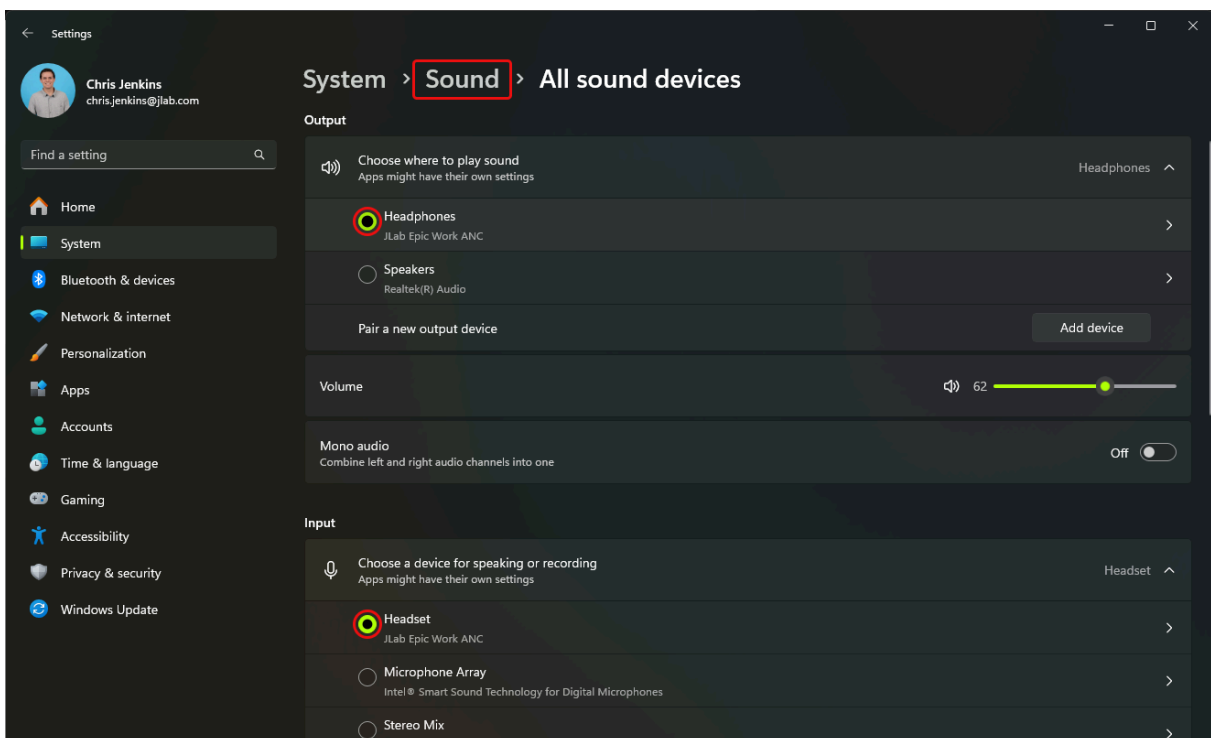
Settings

Chris Jenkins
chris.jenkins@jlab.com

Find a setting

Home
System
Bluetooth & devices
Network & internet
Personalization
Apps
Accounts
Time & language
Gaming
Accessibility
Privacy & security
Windows Update

System > Sound > All sound devices

Output

Choose where to play sound
Apps might have their own settings
Headphones

Headphones
JLab Epic Work ANC

Speakers
Realtek(R) Audio

Pair a new output device
Add device

Volume
62

Mono audio
Combine left and right audio channels into one
Off

Input

Choose a device for speaking or recording
Apps might have their own settings
Headset

Headset
JLab Epic Work ANC

Microphone Array
Intel® Smart Sound Technology for Digital Microphones

Stereo Mix